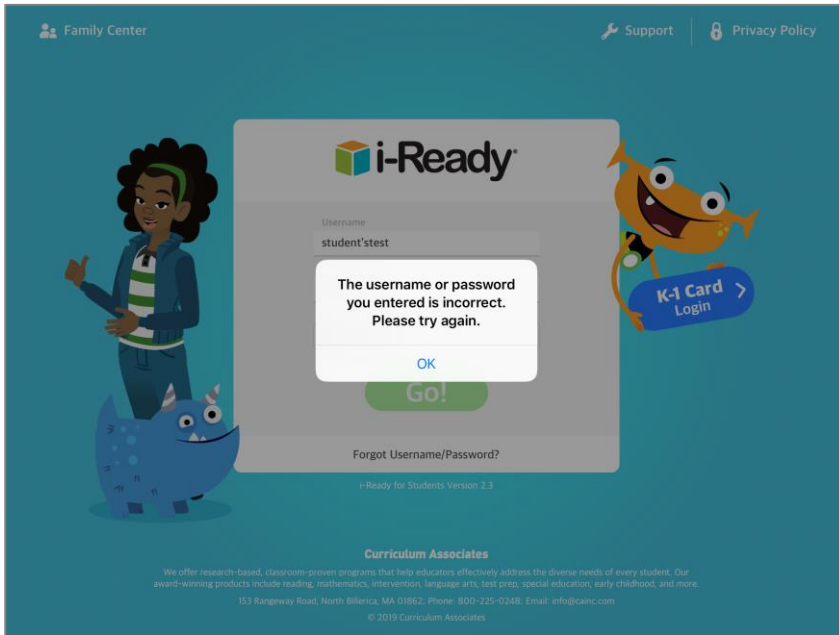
Family Center

Support

Privacy Policy

i-Ready

Username

student'stest

The username or password you entered is incorrect. Please try again.

OK

Go!

Forgot Username/Password?

i-Ready for Students Version 2.3

K-1 Card Login

Curriculum Associates

We offer research-based, classroom-proven programs that help educators effectively address the diverse needs of every student. Our award-winning products include reading, mathematics, intervention, language arts, test prep, special education, early childhood, and more.

153 Rangeway Road, North Billerica, MA 01862, Phone: 800-225-0248, Email: info@cainc.com

© 2019 Curriculum Associates